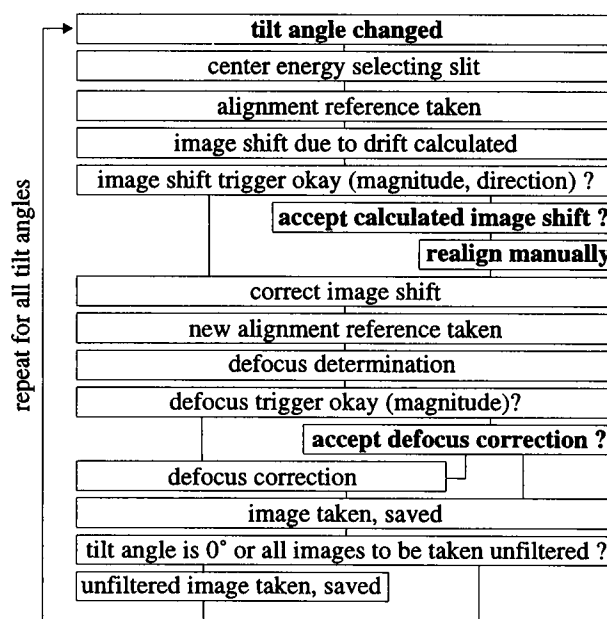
repeat for all tilt angles

tilt angle changed

center energy selecting slit

alignment reference taken

image shift due to drift calculated

image shift trigger okay (magnitude, direction) ?

accept calculated image shift ?

realign manually

correct image shift

new alignment reference taken

defocus determination

defocus trigger okay (magnitude)?

accept defocus correction ?

defocus correction

image taken, saved

tilt angle is 0° or all images to be taken unfiltered ?

unfiltered image taken, saved